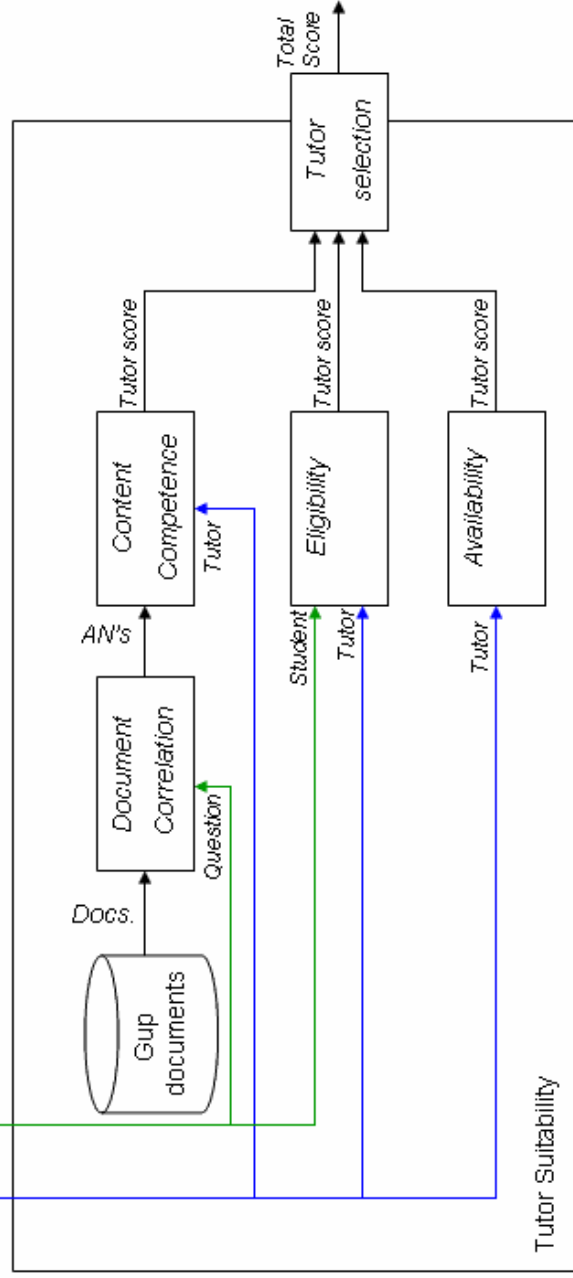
Total Score

Tutor selection

Tutor score

Tutor score

Tutor score

Content Competence

Tutor

Eligibility

Availability

AN's

Student

Tutor

Tutor

Document Correlation

Question

Docs.

Gup documents

Tutor Suitability